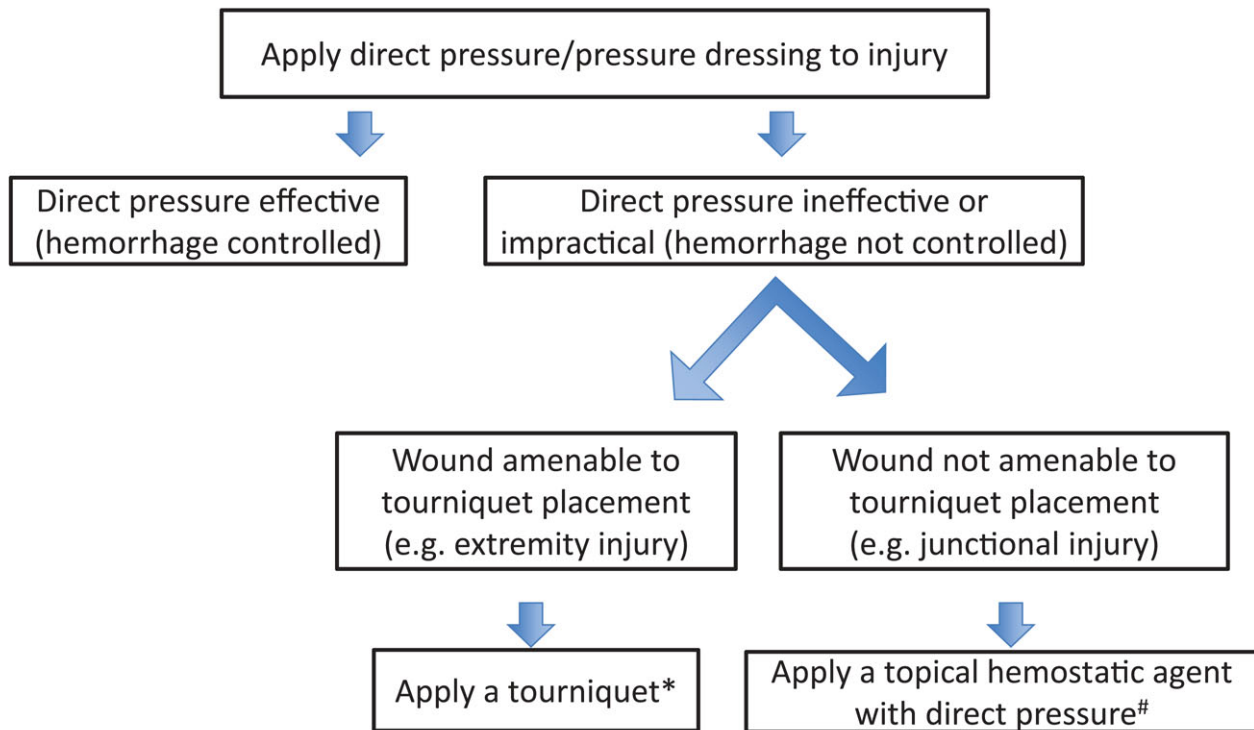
Apply direct pressure/pressure dressing to injury

Direct pressure effective (hemorrhage controlled)

Direct pressure ineffective or impractical (hemorrhage not controlled)

Wound amenable to tourniquet placement (e.g. extremity injury)

Wound not amenable to tourniquet placement (e.g. junctional injury)

Apply a tourniquet*

Apply a topical hemostatic agent with direct pressure$^{\#}$